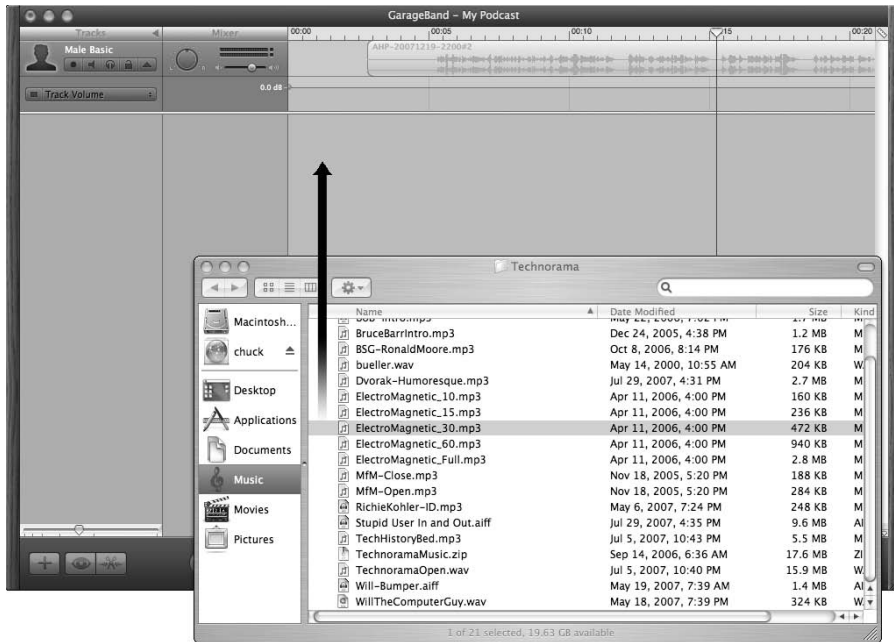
GarageBand - My Podcast

Tracks
Mixer
00:00
00:05
00:10
00:15
00:20

Male Basic
AHP-20071219-2200#2
Track Volume
0.0 dB

Technorama

Macintosh...
chuck
Desktop
Applications
Documents
Music
Movies
Pictures

| Name | Date Modified | Size | Kind |
|---|---|---|---|
| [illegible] | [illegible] | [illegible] | M |
| BruceBarrIntro.mp3 | Dec 24, 2005, 4:38 PM | 1.2 MB | M |
| BSG-RonaldMoore.mp3 | Oct 8, 2006, 8:14 PM | 176 KB | M |
| bueller.wav | May 14, 2000, 10:55 AM | 204 KB | W |
| Dvorak-Humoresque.mp3 | Jul 29, 2007, 4:31 PM | 2.7 MB | M |
| ElectroMagnetic_10.mp3 | Apr 11, 2006, 4:00 PM | 160 KB | M |
| ElectroMagnetic_15.mp3 | Apr 11, 2006, 4:00 PM | 236 KB | M |
| ElectroMagnetic_30.mp3 | Apr 11, 2006, 4:00 PM | 472 KB | M |
| ElectroMagnetic_60.mp3 | Apr 11, 2006, 4:00 PM | 940 KB | M |
| ElectroMagnetic_Full.mp3 | Apr 11, 2006, 4:00 PM | 2.8 MB | M |
| MfM-Close.mp3 | Nov 18, 2005, 5:20 PM | 188 KB | M |
| MfM-Open.mp3 | Nov 18, 2005, 5:20 PM | 284 KB | M |
| RichieKohler-ID.mp3 | May 6, 2007, 7:24 PM | 248 KB | M |
| Stupid User In and Out.aiff | Jul 29, 2007, 4:35 PM | 9.6 MB | AI |
| TechHistoryBed.mp3 | Jul 5, 2007, 10:43 PM | 5.5 MB | M |
| TechnoramaMusic.zip | Sep 14, 2006, 6:36 AM | 17.6 MB | ZI |
| TechnoramaOpen.wav | Jul 5, 2007, 10:40 PM | 15.9 MB | W |
| Will-Bumper.aiff | May 19, 2007, 7:39 AM | 1.4 MB | AI |
| WillTheComputerGuy.wav | May 18, 2007, 7:39 PM | 324 KB | W |

1 of 21 selected, 19.63 GB available